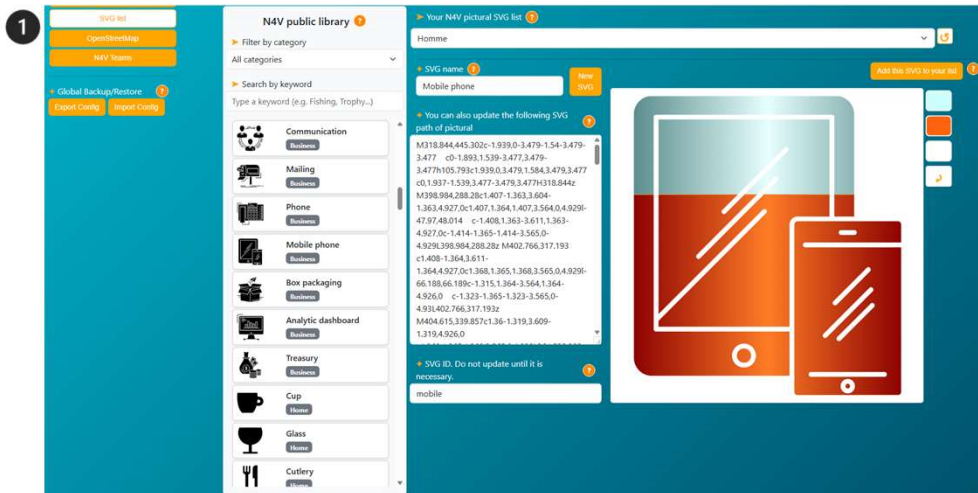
1

SVG list
OpenStreetMap
N4V Teams

Global Backup/Restore ?
Export Config
Import Config

N4V public library ?
Filter by category
All categories
Search by keyword
Type a keyword (e.g. Fishing, Trophy...)

Communication
Business
Mailing
Business
Phone
Business
Mobile phone
Business
Box packaging
Business
Analytic dashboard
Business
Treasury
Business
Cup
Home
Glass
Home
Cutlery
Home

Your N4V pictural SVG list ?
Homme

SVG name ?
Mobile phone
New SVG
Add this SVG to your list ?

You can also update the following SVG path of pictural ?
M318.844,445.302c-1.939,0-3.479-1.54-3.479-3.477 c0-1.893,1.539-3.477,3.479-3.477h105.793c1.939,0,3.479,1.584,3.479,3.477 c0,1.937-1.539,3.477-3.479,3.477H318.844z M398.984,288.28c1.407-1.363,3.604-1.363,4.927,0c1.407,1.364,1.407,3.564,0,4.929l-47.97,48.014 c-1.408,1.363-3.611,1.363-4.927,0c-1.414-1.365-1.414-3.565,0-4.929L398.984,288.28z M402.766,317.193 c1.408-1.364,3.611-1.364,4.927,0c1.368,1.365,1.368,3.565,0,4.929l-66.188,66.189c-1.315,1.364-3.564,1.364-4.926,0 c-1.323-1.365-1.323-3.565,0-4.93L402.766,317.193z M404.615,339.857c1.36-1.319,3.609-1.319,4.926,0

SVG ID. Do not update until it is necessary. ?
mobile